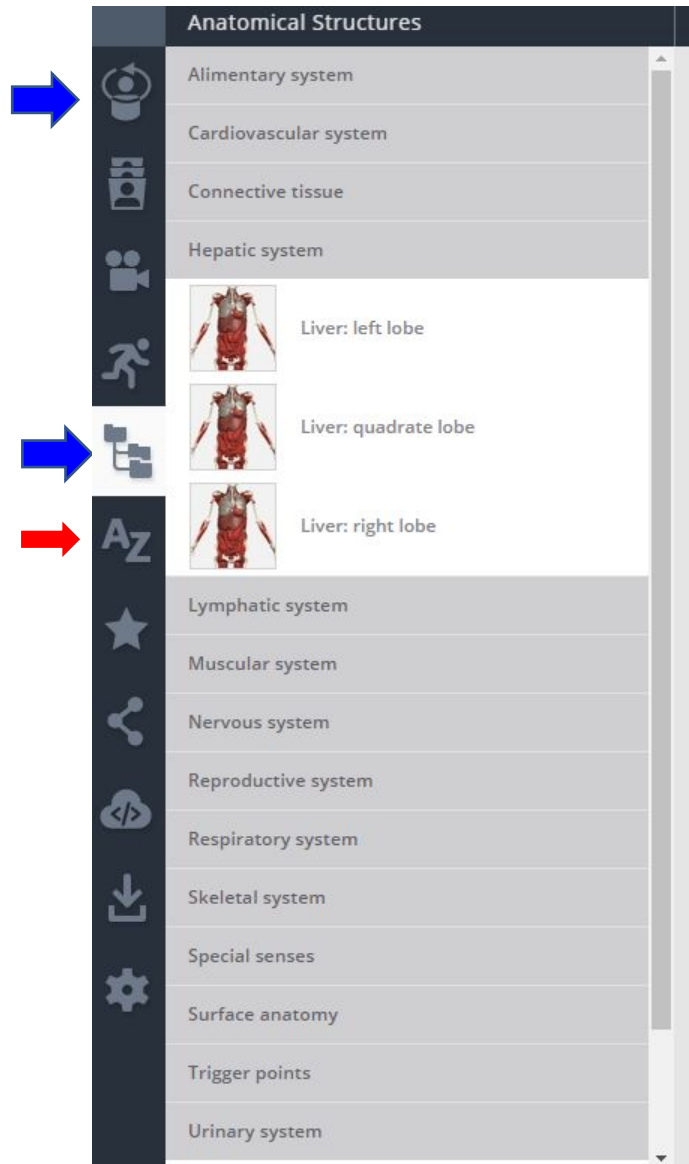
Anatomical Structures

Alimentary system

Cardiovascular system

Connective tissue

Hepatic system

Liver: left lobe

Liver: quadrate lobe

Liver: right lobe

Lymphatic system

Muscular system

Nervous system

Reproductive system

Respiratory system

Skeletal system

Special senses

Surface anatomy

Trigger points

Urinary system

AZ